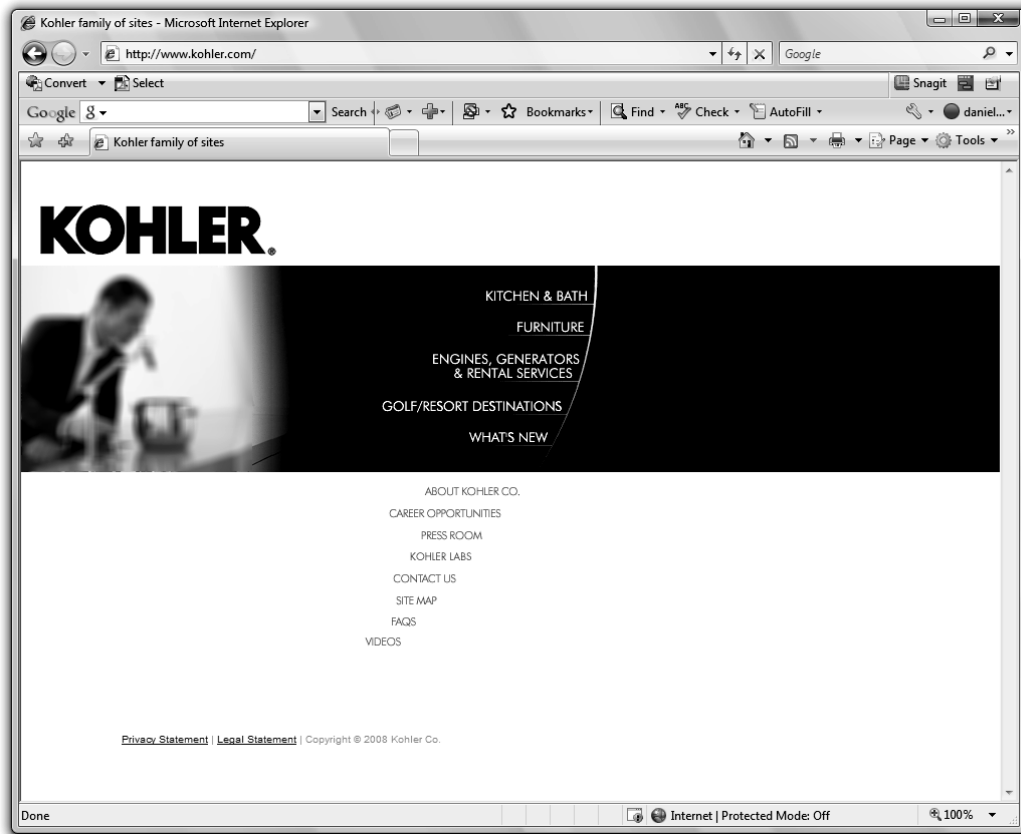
Kohler family of sites - Microsoft Internet Explorer

http://www.kohler.com/

Google

Convert ▾ Select

Snagit

Google 8 ▾ Search Bookmarks▾ Find ▾ Check ▾ AutoFill ▾ daniel...▾

Kohler family of sites

Page ▾ Tools ▾

KOHLER.

KITCHEN & BATH

FURNITURE

ENGINES, GENERATORS & RENTAL SERVICES

GOLF/RESORT DESTINATIONS

WHAT'S NEW

ABOUT KOHLER CO.

CAREER OPPORTUNITIES

PRESS ROOM

KOHLER LABS

CONTACT US

SITE MAP

FAQS

VIDEOS

Privacy Statement | Legal Statement | Copyright © 2008 Kohler Co.

Done

Internet | Protected Mode: Off

100%